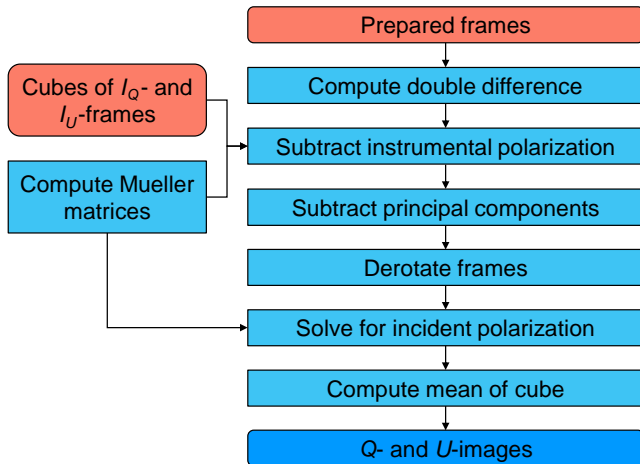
Prepared frames

Compute double difference

Subtract instrumental polarization

Subtract principal components

Derotate frames

Solve for incident polarization

Compute mean of cube

$Q$- and $U$-images

Cubes of $I_Q$- and $I_U$-frames

Compute Mueller matrices